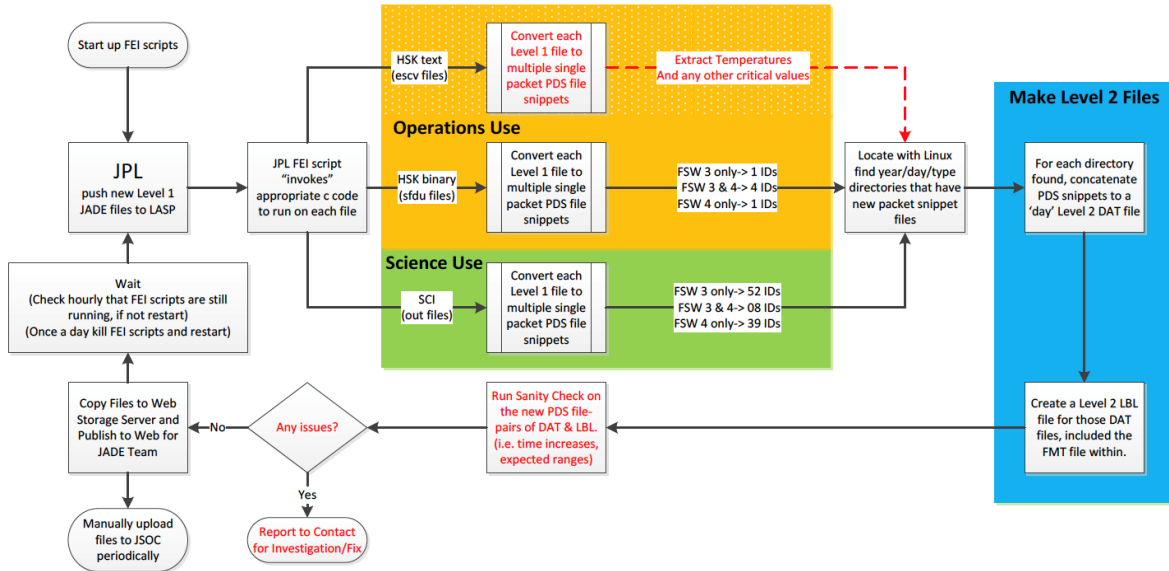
Start up FEI scripts

JPL
push new Level 1 JADE files to LASP

Wait
(Check hourly that FEI scripts are still running, if not restart)
(Once a day kill FEI scripts and restart)

Copy Files to Web Storage Server and Publish to Web for JADE Team

Manually upload files to JSOC periodically

JPL FEI script “invokes” appropriate c code to run on each file

HSK text
(escv files)

Convert each Level 1 file to multiple single packet PDS file snippets

Extract Temperatures
And any other critical values

Operations Use

HSK binary
(sfdu files)

Convert each Level 1 file to multiple single packet PDS file snippets

FSW 3 only-> 1 IDs
FSW 3 & 4-> 4 IDs
FSW 4 only-> 1 IDs

Science Use

SCI
(out files)

Convert each Level 1 file to multiple single packet PDS file snippets

FSW 3 only-> 52 IDs
FSW 3 & 4-> 08 IDs
FSW 4 only-> 39 IDs

Locate with Linux find year/day/type directories that have new packet snippet files

Make Level 2 Files

For each directory found, concatenate PDS snippets to a ‘day’ Level 2 DAT file

Create a Level 2 LBL file for those DAT files, included the FMT file within.

Run Sanity Check on the new PDS file-pairs of DAT & LBL. (i.e. time increases, expected ranges)

Any issues?

No

Yes

Report to Contact for Investigation/Fix